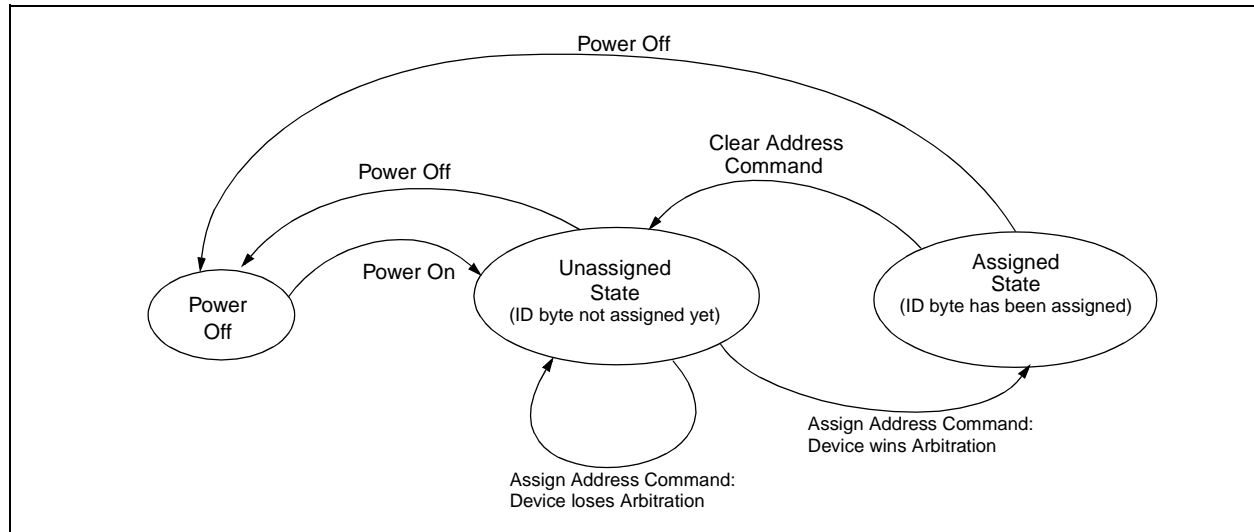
Power Off

Clear Address Command

Power Off

Power On

Power Off

Unassigned State (ID byte not assigned yet)

Assigned State (ID byte has been assigned)

Assign Address Command: Device wins Arbitration

Assign Address Command: Device loses Arbitration